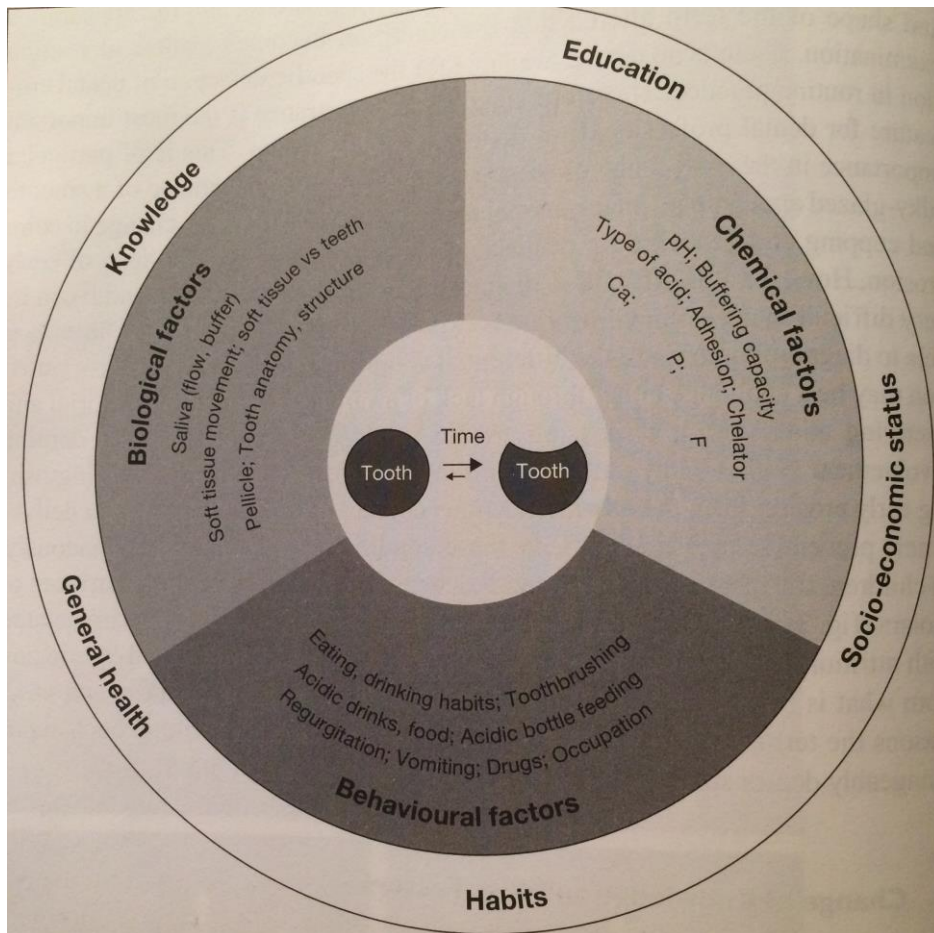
Education

Knowledge

Socio-economic status

General health

Habits

Biological factors
Saliva (flow, buffer)
Soft tissue movement; soft tissue vs teeth
Pellicle; Tooth anatomy, structure

Chemical factors
pH; Buffering capacity
Type of acid; Adhesion; Chelator
Ca; P; F

Tooth
Time
Tooth

Eating, drinking habits; Toothbrushing
Acidic drinks, food; Acidic bottle feeding
Regurgitation; Vomiting; Drugs; Occupation
Behavioural factors